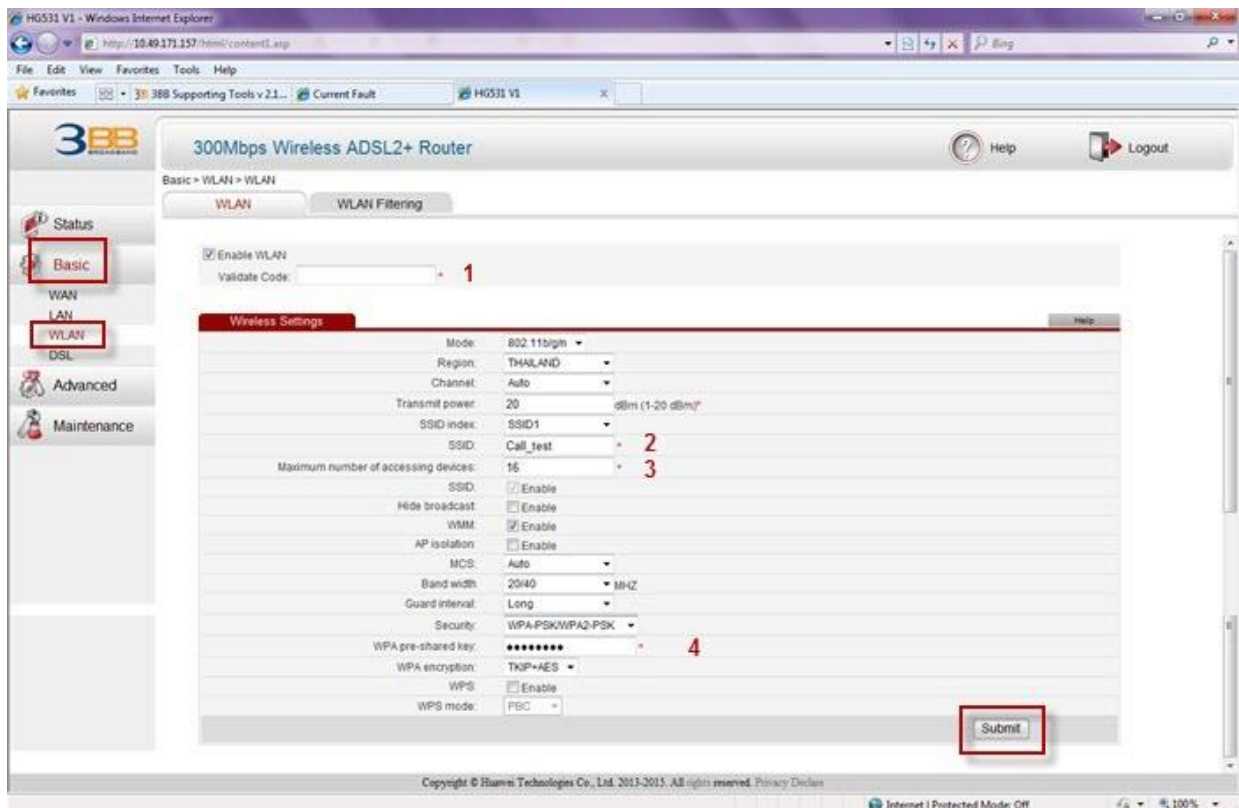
HG531 V1 - Windows Internet Explorer
http://10.49.171.157/html/content1.asp
Bing
File Edit View Favorites Tools Help
Favorites
3BB Supporting Tools v 2.1...
Current Fault
HG531 V1

3BB BROADBAND
300Mbps Wireless ADSL2+ Router
Help
Logout
Basic > WLAN > WLAN
WLAN
WLAN Filtering
Status
Basic
WAN
LAN
WLAN
DSL
Advanced
Maintenance

Enable WLAN
Validate Code: * 1

Wireless Settings
Help

| | |
|---|---|
| Mode: | 802.11b/g/n |
| Region: | THAILAND |
| Channel: | Auto |
| Transmit power: | 20 dBm (1-20 dBm)* |
| SSID index: | SSID1 |
| SSID: | Call_test * 2 |
| Maximum number of accessing devices: | 16 * 3 |
| SSID: | Enable |
| Hide broadcast: | Enable |
| WMM: | Enable |
| AP isolation: | Enable |
| MCS: | Auto |
| Band width: | 20/40 MHZ |
| Guard interval: | Long |
| Security: | WPA-PSK/WPA2-PSK |
| WPA pre-shared key: | •••••••• * 4 |
| WPA encryption: | TKIP+AES |
| WPS: | Enable |
| WPS mode: | PBC |

Submit

Copyright © Huawei Technologies Co., Ltd. 2013-2015. All rights reserved. Privacy Declare
Internet | Protected Mode: Off
100%